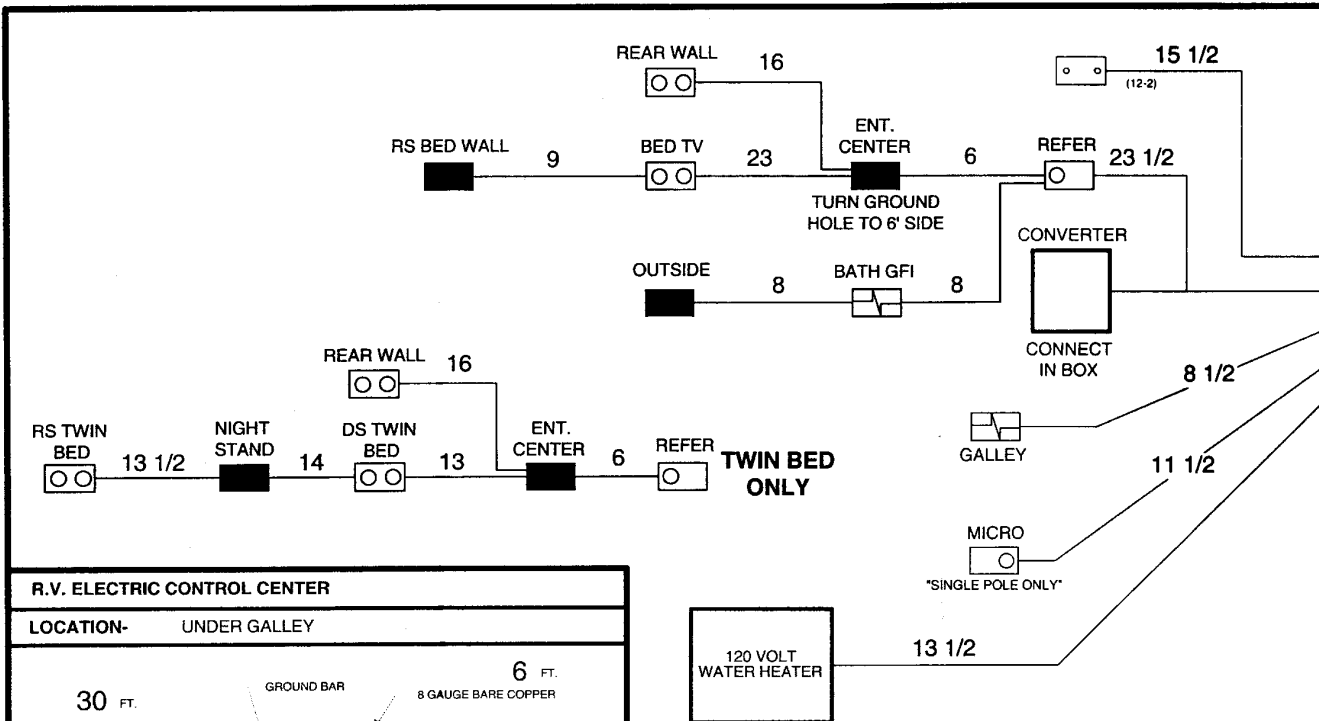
REAR WALL
16

15 1/2
(12-2)

RS BED WALL
9
BED TV
23
ENT. CENTER
6
REFER
23 1/2

TURN GROUND HOLE TO 6' SIDE

CONVERTER

OUTSIDE
8
BATH GFI
8

CONNECT IN BOX

REAR WALL
16

8 1/2

RS TWIN BED
13 1/2
NIGHT STAND
14
DS TWIN BED
13
ENT. CENTER
6
REFER
TWIN BED ONLY

GALLEY

11 1/2

MICRO
"SINGLE POLE ONLY"

R.V. ELECTRIC CONTROL CENTER

LOCATION- UNDER GALLEY

120 VOLT WATER HEATER
13 1/2

6 FT.
8 GAUGE BARE COPPER
GROUND BAR
30 FT.